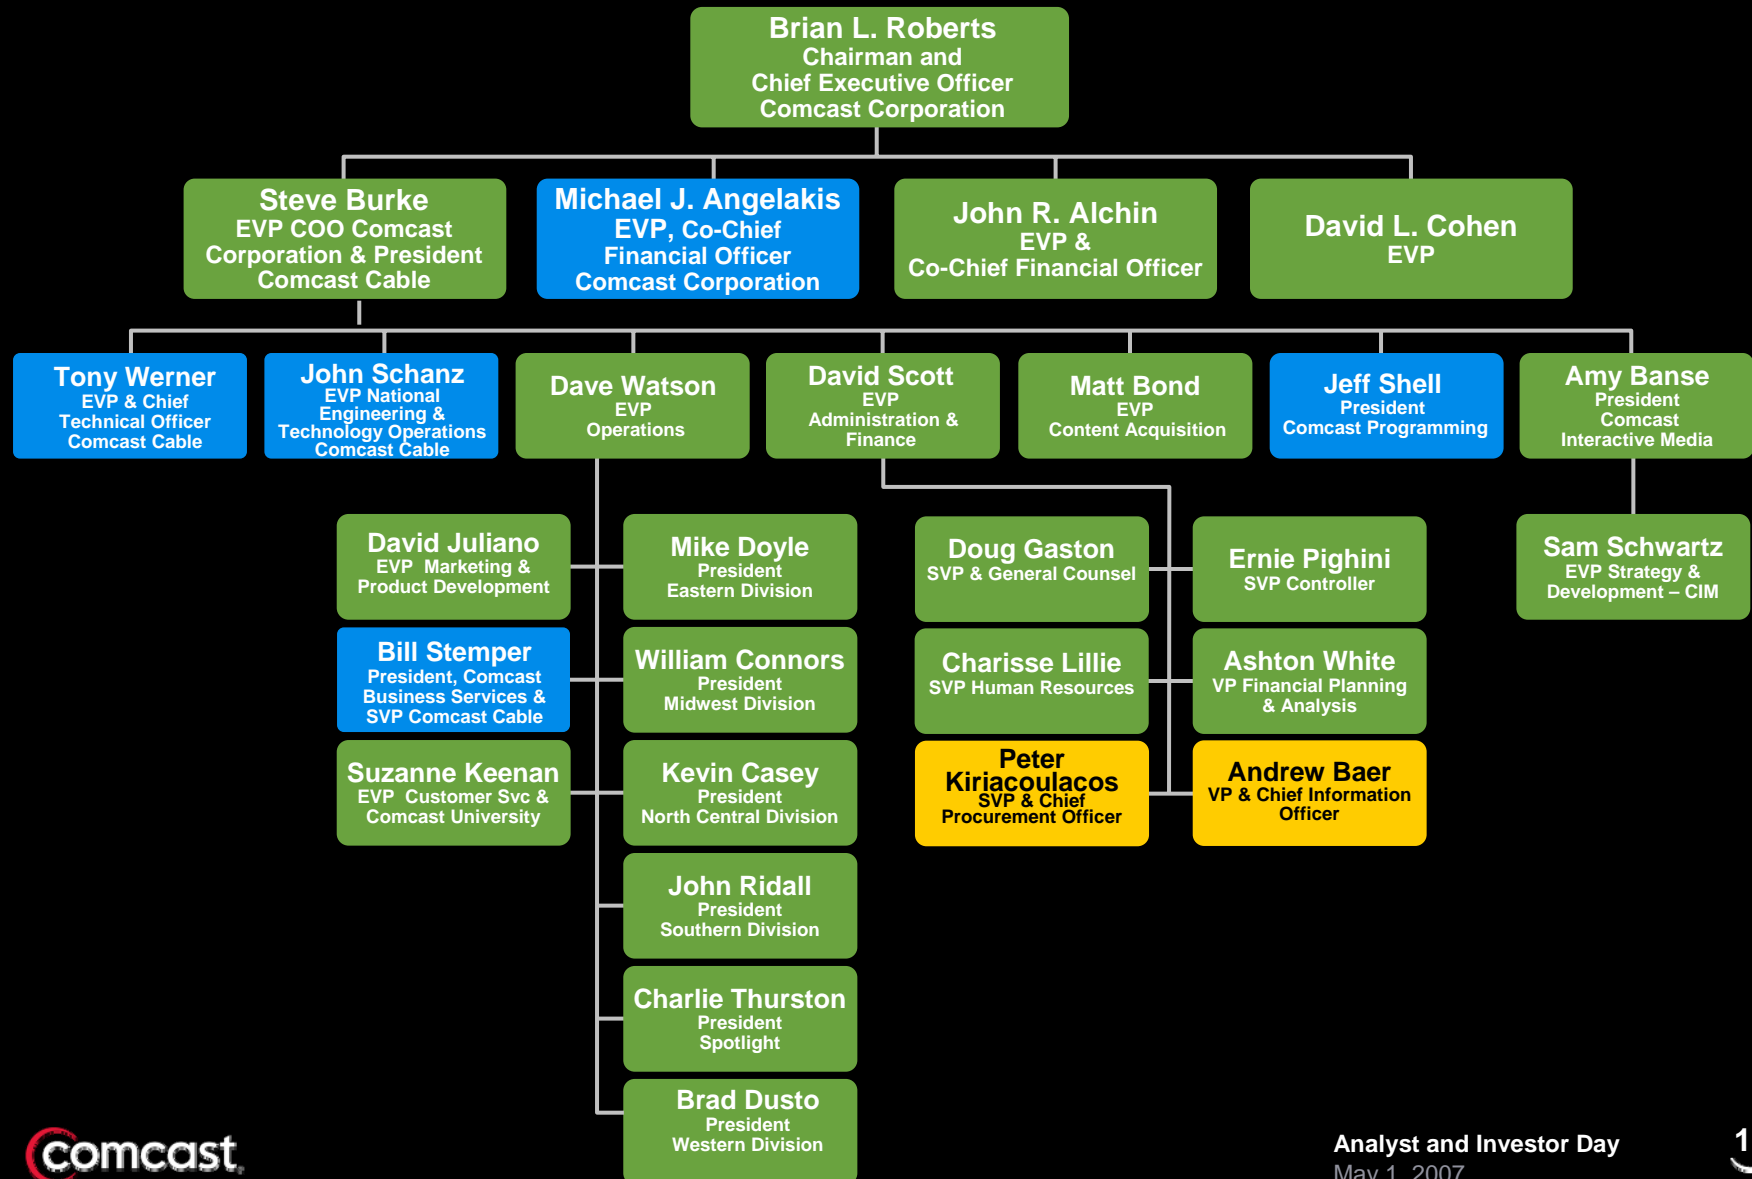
Brian L. Roberts
Chairman and
Chief Executive Officer
Comcast Corporation

Steve Burke
EVP COO Comcast Corporation & President Comcast Cable

Michael J. Angelakis
EVP, Co-Chief Financial Officer
Comcast Corporation

John R. Alchin
EVP &
Co-Chief Financial Officer

David L. Cohen
EVP

Tony Werner
EVP & Chief Technical Officer
Comcast Cable

John Schanz
EVP National Engineering & Technology Operations
Comcast Cable

Dave Watson
EVP
Operations

David Scott
EVP
Administration & Finance

Matt Bond
EVP
Content Acquisition

Jeff Shell
President
Comcast Programming

Amy Banse
President
Comcast
Interactive Media

David Juliano
EVP Marketing & Product Development

Bill Stemper
President, Comcast Business Services & SVP Comcast Cable

Suzanne Keenan
EVP Customer Svc & Comcast University

Mike Doyle
President
Eastern Division

William Connors
President
Midwest Division

Kevin Casey
President
North Central Division

John Ridall
President
Southern Division

Charlie Thurston
President
Spotlight

Brad Dusto
President
Western Division

Doug Gaston
SVP & General Counsel

Charisse Lillie
SVP Human Resources

Peter Kiriacoulacos
SVP & Chief Procurement Officer

Ernie Pighini
SVP Controller

Ashton White
VP Financial Planning & Analysis

Andrew Baer
VP & Chief Information Officer

Sam Schwartz
EVP Strategy & Development – CIM

comcast.

Analyst and Investor Day
May 1, 2007

1